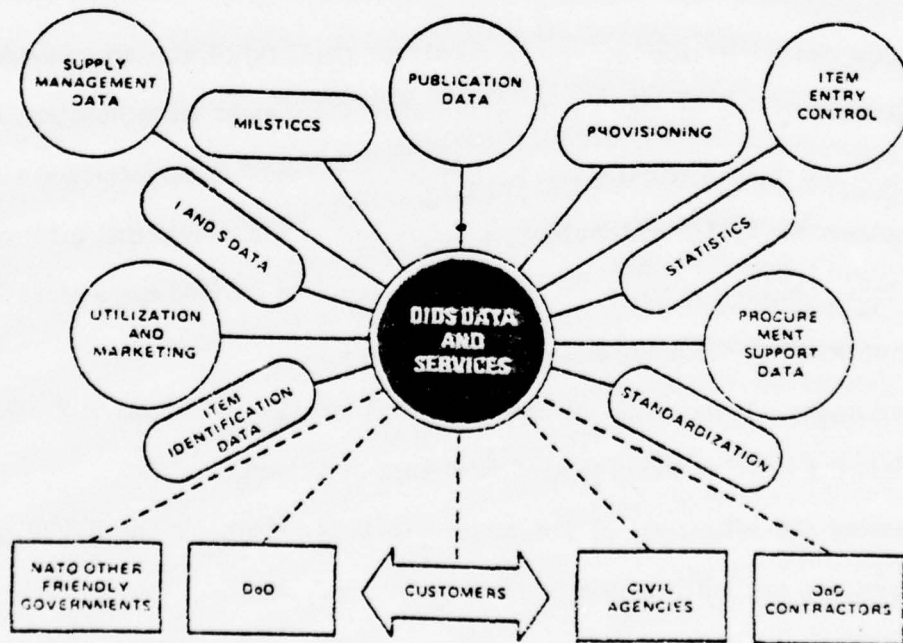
SUPPLY MANAGEMENT DATA

MILSTICCS

PUBLICATION DATA

PROVISIONING

ITEM ENTRY CONTROL

I AND S DATA

STATISTICS

UTILIZATION AND MARKETING

DIDS DATA AND SERVICES

PROCURE MENT SUPPORT DATA

ITEM IDENTIFICATION DATA

STANDARDIZATION

NATO OTHER FRIENDLY GOVERNMENTS

DoD

CUSTOMERS

CIVIL AGENCIES

DoD CONTRACTORS